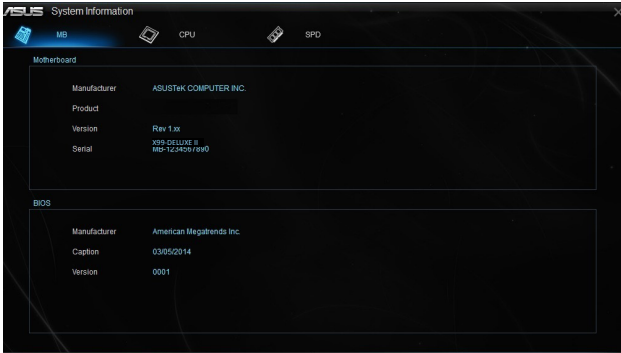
ASUS System Information

MB CPU SPD

Motherboard

Manufacturer ASUSTeK COMPUTER INC.

Product

Version Rev 1.xx

Serial X99-DELUXE II MB-1234567890

BIOS

Manufacturer American Megatrends Inc.

Caption 03/05/2014

Version 0001